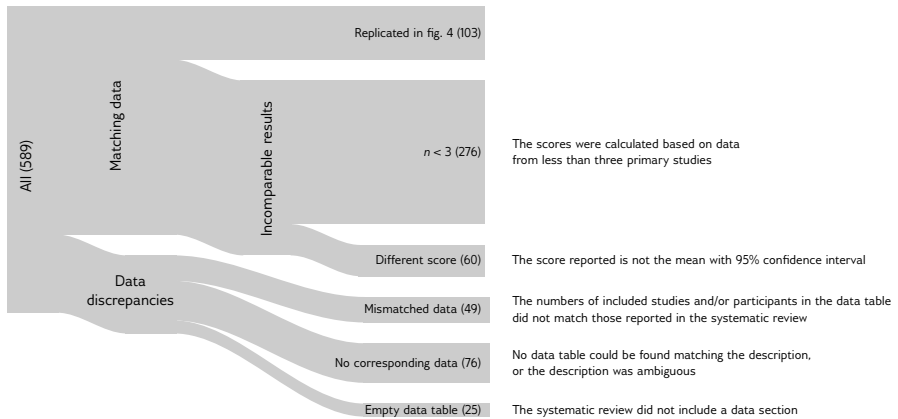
All (589)

Matching data

Incomparable results

Data discrepancies

Replicated in fig. 4 (103)

$n$ < 3 (276)

The scores were calculated based on data from less than three primary studies

Different score (60)

The score reported is not the mean with 95% confidence interval

Mismatched data (49)

The numbers of included studies and/or participants in the data table did not match those reported in the systematic review

No corresponding data (76)

No data table could be found matching the description, or the description was ambiguous

Empty data table (25)

The systematic review did not include a data section